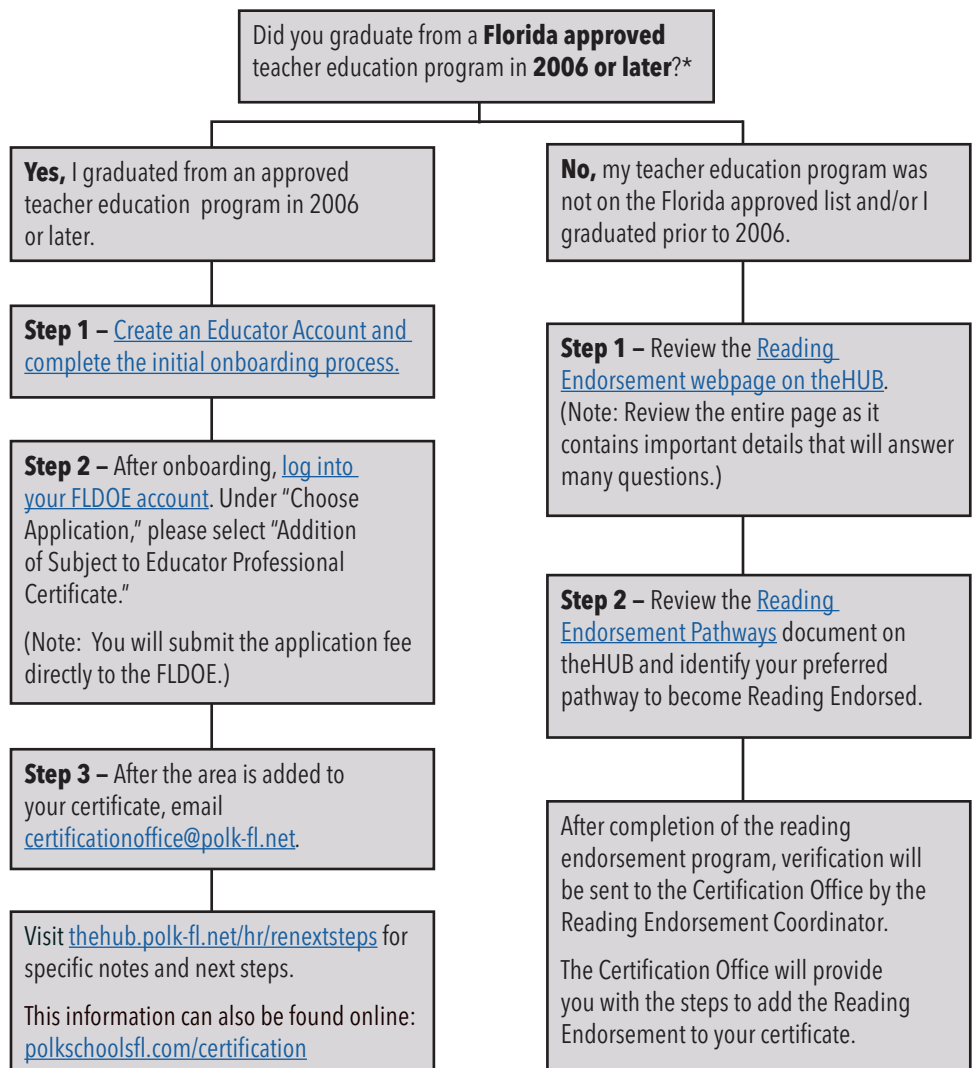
Did you graduate from a **Florida approved** teacher education program in **2006 or later**?*

**Yes,** I graduated from an approved teacher education program in 2006 or later.

**Step 1 –** Create an Educator Account and complete the initial onboarding process.

**Step 2 –** After onboarding, log into your FLDOE account. Under "Choose Application," please select "Addition of Subject to Educator Professional Certificate."

(Note: You will submit the application fee directly to the FLDOE.)

**Step 3 –** After the area is added to your certificate, email certificationoffice@polk-fl.net.

Visit thehub.polk-fl.net/hr/renextsteps for specific notes and next steps.

This information can also be found online: polkschoolsfl.com/certification

**No,** my teacher education program was not on the Florida approved list and/or I graduated prior to 2006.

**Step 1 –** Review the Reading Endorsement webpage on theHUB. (Note: Review the entire page as it contains important details that will answer many questions.)

**Step 2 –** Review the Reading Endorsement Pathways document on theHUB and identify your preferred pathway to become Reading Endorsed.

After completion of the reading endorsement program, verification will be sent to the Certification Office by the Reading Endorsement Coordinator.

The Certification Office will provide you with the steps to add the Reading Endorsement to your certificate.